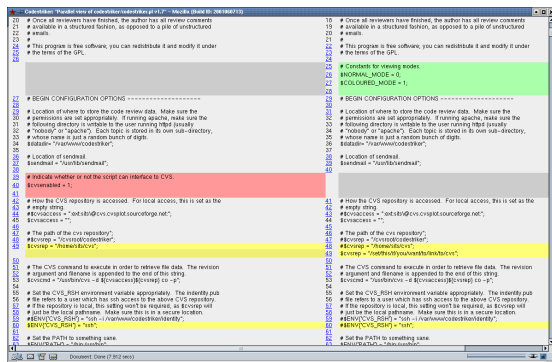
Codestriker: "Parallel view of codestriker/codestriker.pl v1.7" - Mozilla {Build ID: 2001080713}

20 # Once all reviewers have finished, the author has all review comments
21 # available in a structured fashion, as opposed to a pile of unstructured
22 # emails.
23 #
24 # This program is free software, you can redistribute it and modify it under
25 # the terms of the GPL.

27 # BEGIN CONFIGURATION OPTIONS --------------------
28
29 # Location of where to store the code review data. Make sure the
30 # permissions are set appropriately. If running apache, make sure the
31 # following directory is writable to the user running httpd (usually
32 # "nobody" or "apache"). Each topic is stored in its own sub-directory,
33 # whose name is just a random bunch of digits.
34 $datadir = "/var/www/codestriker";
35
36 # Location of sendmail.
37 $sendmail = "/usr/lib/sendmail";
38
39 # Indicate whether or not the script can interface to CVS.
40 $cvsenabled = 1;
41
42 # How the CVS repository is accessed. For local access, this is set as the
43 # empty string.
44 #$cvsaccess = "ext:sits\@cvs.cvsplot.sourceforge.net";
45 $cvsaccess = "";
46
47 # The path of the cvs repository";
48 #$cvsrep = "/cvsroot/codestriker";
49 $cvsrep = "/home/sits/cvs";
50
51 # The CVS command to execute in order to retrieve file data. The revision
52 # argument and filename is appended to the end of this string.
53 $cvscmd = "/usr/bin/cvs -d $[cvsaccess]$[cvsrep] co -p";
54
55 # Set the CVS_RSH environment variable appropriately. The indentity pub
56 # file refers to a user which has ssh access to the above CVS repository.
57 # If the repository is local, this setting won't be required, as $cvsrep will
58 # just be the local pathname. Make sure this is in a secure location.
59 #$ENV{'CVS_RSH'} = "ssh -i /var/www/codestriker/identity";
60 $ENV{'CVS_RSH'} = "ssh";
61
62 # Set the PATH to something sane.
63 $ENV{'PATH'} = "/bin:/usr/bin";

18 # Once all reviewers have finished, the author has all review comments
19 # available in a structured fashion, as opposed to a pile of unstructured
20 # emails.
21 #
22 # This program is free software, you can redistribute it and modify it under
23 # the terms of the GPL.
24
25 # Constants for viewing modes.
26 $NORMAL_MODE = 0;
27 $COLOURED_MODE = 1;
28
29 # BEGIN CONFIGURATION OPTIONS --------------------
30
31 # Location of where to store the code review data. Make sure the
32 # permissions are set appropriately. If running apache, make sure the
33 # following directory is writable to the user running httpd (usually
34 # "nobody" or "apache"). Each topic is stored in its own sub-directory,
35 # whose name is just a random bunch of digits.
36 $datadir = "/var/www/codestriker";
37
38 # Location of sendmail.
39 $sendmail = "/usr/lib/sendmail";
40
41 # How the CVS repository is accessed. For local access, this is set as the
42 # empty string.
43 #$cvsaccess = "ext:sits\@cvs.cvsplot.sourceforge.net";
44 $cvsaccess = "";
45
46 # The path of the cvs repository";
47 #$cvsrep = "/cvsroot/codestriker";
48 #$cvsrep = "/home/sits/cvs";
49 $cvsrep = "/net/this/d/you/xxxt/to/link/to/cvs";
50
51 # The CVS command to execute in order to retrieve file data. The revision
52 # argument and filename is appended to the end of this string.
53 $cvscmd = "/usr/bin/cvs -d $[cvsaccess]$[cvsrep] co -p";
54
55 # Set the CVS_RSH environment variable appropriately. The indentity pub
56 # file refers to a user which has ssh access to the above CVS repository.
57 # If the repository is local, this setting won't be required, as $cvsrep will
58 # just be the local pathname. Make sure this is in a secure location.
59 #$ENV{'CVS_RSH'} = "ssh -i /var/www/codestriker/identity";
60 $ENV{'CVS_RSH'} = "ssh";
61
62 # Set the PATH to something sane.
63 $ENV{'PATH'} = "/bin:/usr/bin";

Document: Done (7.912 secs)